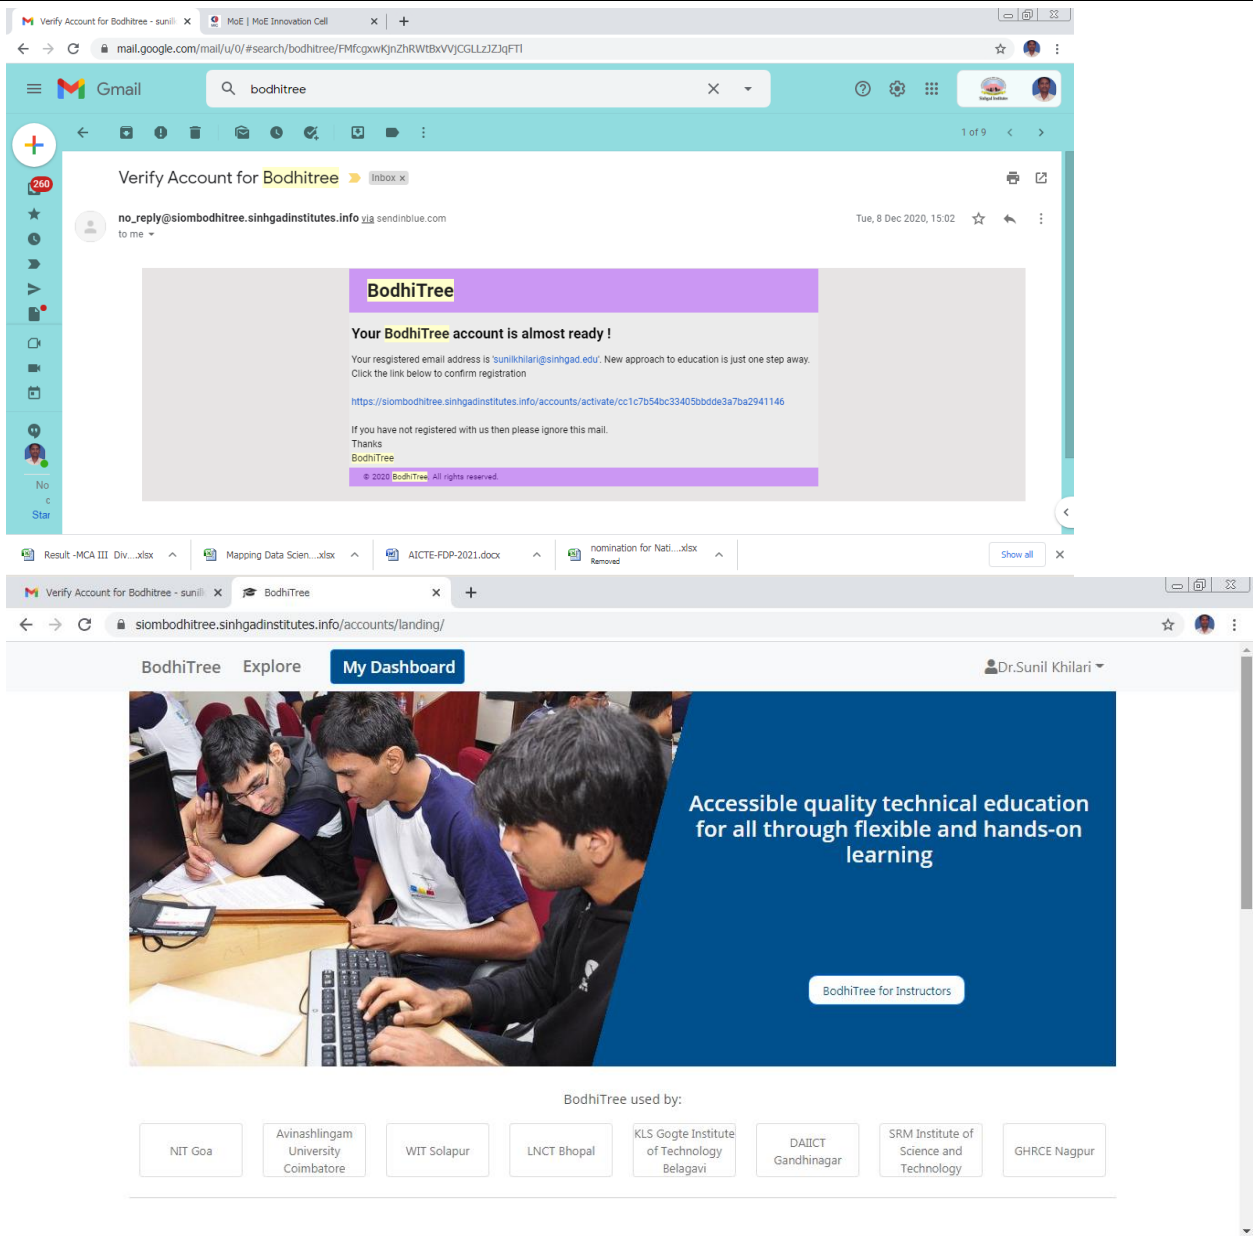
Verify Account for Bodhitree - sunil ×
MoE | MoE Innovation Cell ×
+
mail.google.com/mail/u/0/#search/bodhitree/FMfcgxwKjnZhRWtBxVVjCGLLzJZJqFTl

Gmail
bodhitree

1 of 9

260

Verify Account for Bodhitree Inbox ×

no_reply@siombodhitree.sinhgadinstitutes.info via sendinblue.com
to me
Tue, 8 Dec 2020, 15:02

BodhiTree

Your BodhiTree account is almost ready !

Your registered email address is 'sunilkhilari@sinhgad.edu'. New approach to education is just one step away. Click the link below to confirm registration

https://siombodhitree.sinhgadinstitutes.info/accounts/activate/cc1c7b54bc33405bbdde3a7ba2941146

If you have not registered with us then please ignore this mail.
Thanks
BodhiTree

© 2020 BodhiTree. All rights reserved.

No
c
Star

Result -MCA III Div....xlsx
Mapping Data Scien....xlsx
AICTE-FDP-2021.docx
nomination for Nati....xlsx
Removed
Show all

Verify Account for Bodhitree - sunil ×
BodhiTree ×
+
siombodhitree.sinhgadinstitutes.info/accounts/landing/

BodhiTree Explore My Dashboard Dr.Sunil Khilari

Accessible quality technical education for all through flexible and hands-on learning

BodhiTree for Instructors

BodhiTree used by:

| NIT Goa | Avinashlingam University Coimbatore | WIT Solapur | LNCT Bhopal | KLS Gogte Institute of Technology Belagavi | DAIICT Gandhinagar | SRM Institute of Science and Technology | GHRCE Nagpur |